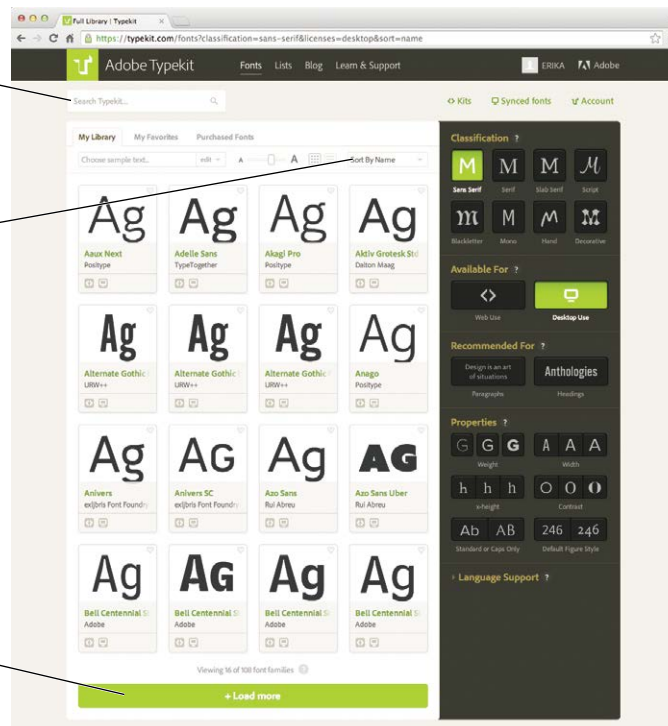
Full Library | Typekit ×

https://typekit.com/fonts?classification=sans-serif&licenses=desktop&sort=name

Adobe Typekit Fonts Lists Blog Learn & Support ERIKA Adobe

Search Typekit...

Kits Synced fonts Account

My Library My Favorites Purchased Fonts

Choose sample text... en A A Sort By Name

Ag
Aaux Next
Positype

Ag
Adelle Sans
TypeTogether

Ag
Akagi Pro
Positype

Ag
Aktiv Grotesk Std
Dalton Maag

Ag
Alternate Gothic
URW++

Ag
Alternate Gothic
URW++

Ag
Alternate Gothic
URW++

Ag
Anago
Positype

Ag
Anivers
exljbris Font Foundry

AG
Anivers SC
exljbris Font Foundry

Ag
Azo Sans
Rui Abreu

AG
Azo Sans Uber
Rui Abreu

Ag
Bell Centennial S
Adobe

AG
Bell Centennial S
Adobe

Ag
Bell Centennial S
Adobe

Ag
Bell Centennial S
Adobe

Viewing 16 of 108 font families

+ Load more

Classification ?

M Sans Serif
M Serif
M Slab Serif
M Script
m Blackletter
M Mono
M Hand
M Decorative

Available For ?

<> Web Use
Desktop Use

Recommended For ?

Design is an art of situations
Paragraphs
Anthologies
Headings

Properties ?

G G G
Weight
A A A
Width
h h h
x-height
O O O
Contrast
Ab AB
Standard or Caps Only
246 246
Default Figure Style

Language Support ?